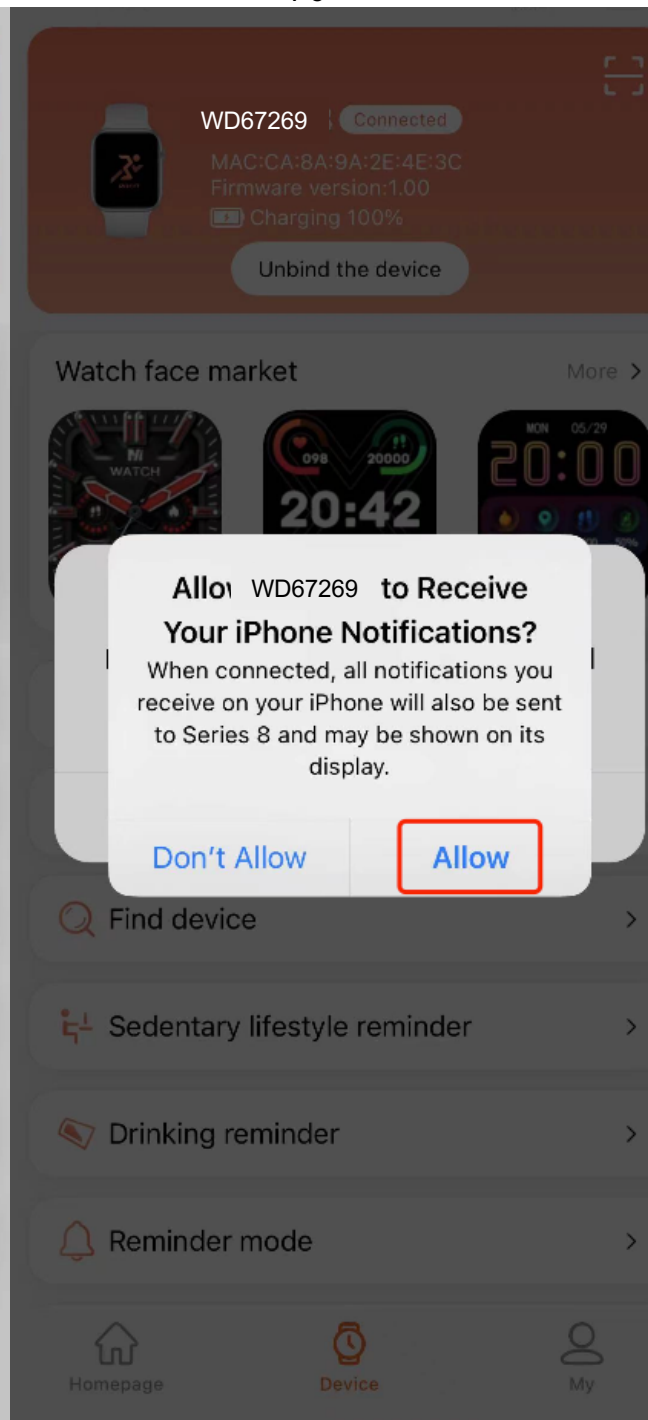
WD67269 Connected

MAC:CA:8A:9A:2E:4E:3C

Firmware version:1.00

Charging 100%

Unbind the device

Watch face market

More >

WATCH

098 20000

20:42

MON 05/29

20:00

Allow WD67269 to Receive Your iPhone Notifications?

When connected, all notifications you receive on your iPhone will also be sent to Series 8 and may be shown on its display.

Don't Allow

Allow

Find device

Sedentary lifestyle reminder

Drinking reminder

Reminder mode

Homepage

Device

My